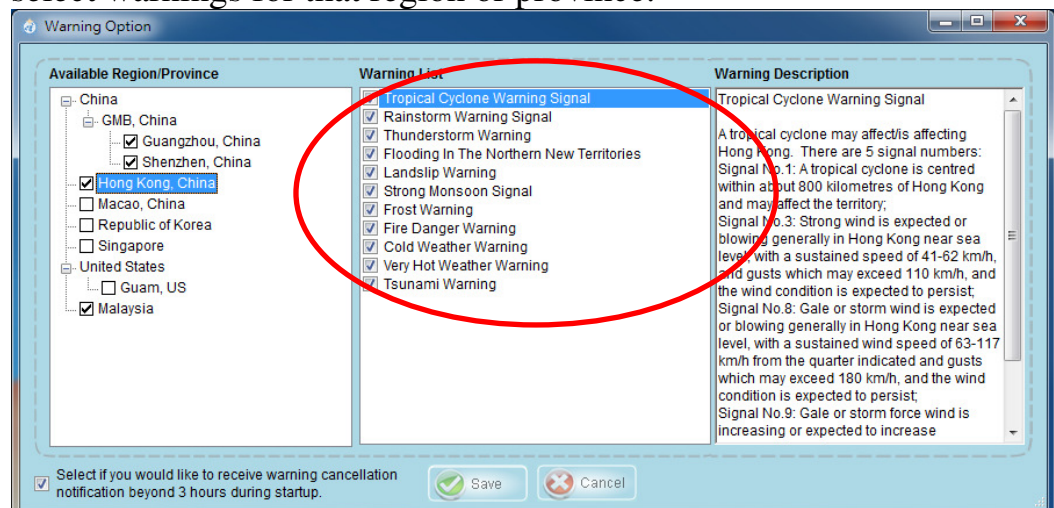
Warning Option

Available Region/Province

China
GMB, China
Guangzhou, China
Shenzhen, China
Hong Kong, China
Macao, China
Republic of Korea
Singapore
United States
Guam, US
Malaysia

Warning List

Tropical Cyclone Warning Signal
Rainstorm Warning Signal
Thunderstorm Warning
Flooding In The Northern New Territories
Landslip Warning
Strong Monsoon Signal
Frost Warning
Fire Danger Warning
Cold Weather Warning
Very Hot Weather Warning
Tsunami Warning

Warning Description

Tropical Cyclone Warning Signal

A tropical cyclone may affect/is affecting Hong Kong. There are 5 signal numbers:
Signal No.1: A tropical cyclone is centred within about 800 kilometres of Hong Kong and may affect the territory;
Signal No.3: Strong wind is expected or blowing generally in Hong Kong near sea level, with a sustained speed of 41-62 km/h, and gusts which may exceed 110 km/h, and the wind condition is expected to persist;
Signal No.8: Gale or storm wind is expected or blowing generally in Hong Kong near sea level, with a sustained wind speed of 63-117 km/h from the quarter indicated and gusts which may exceed 180 km/h, and the wind condition is expected to persist;
Signal No.9: Gale or storm force wind is increasing or expected to increase

Select if you would like to receive warning cancellation notification beyond 3 hours during startup.

Save

Cancel